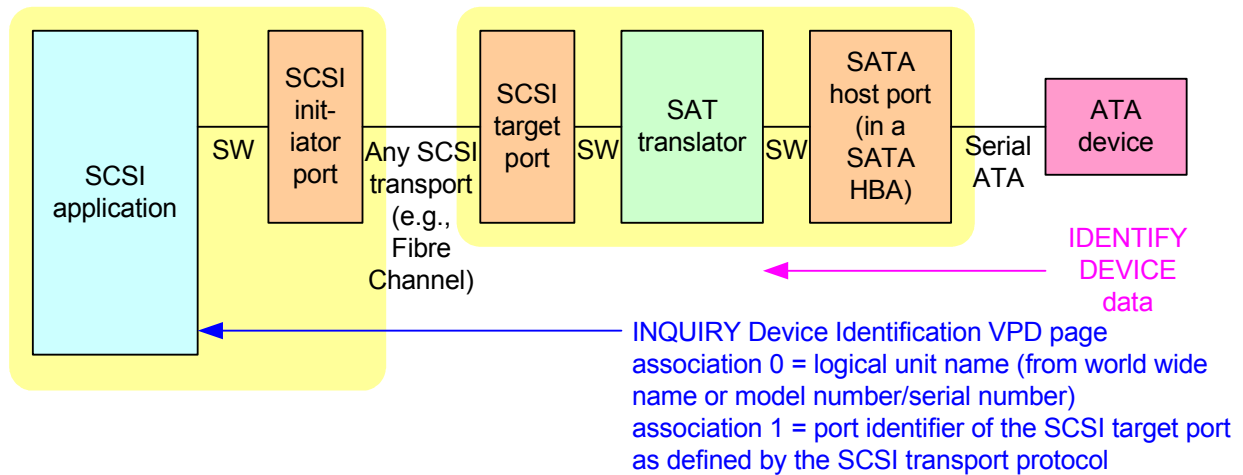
SCSI application

SW

SCSI initiator port

Any SCSI transport (e.g., Fibre Channel)

SCSI target port

SW

SAT translator

SW

SATA host port (in a SATA HBA)

Serial ATA

ATA device

IDENTIFY DEVICE data

INQUIRY Device Identification VPD page
association 0 = logical unit name (from world wide name or model number/serial number)
association 1 = port identifier of the SCSI target port as defined by the SCSI transport protocol